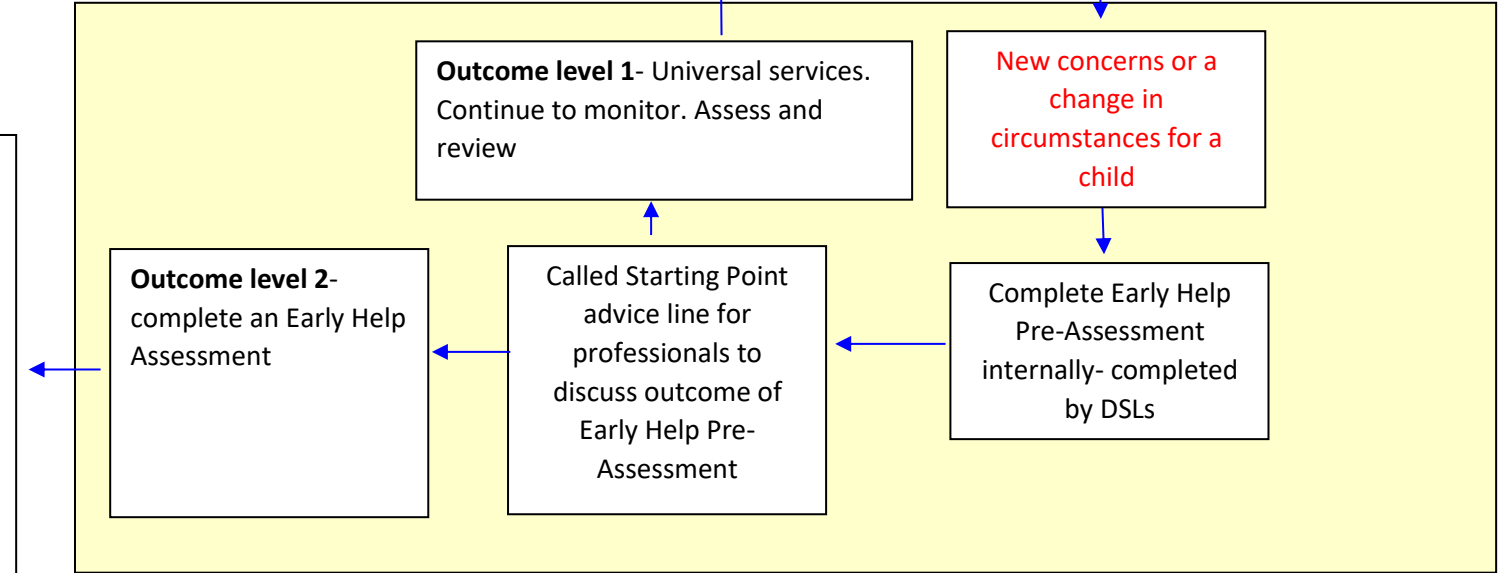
Outcome level 1- Universal services. Continue to monitor. Assess and review

New concerns or a change in circumstances for a child

Complete Early Help Pre-Assessment internally- completed by DSLs

Called Starting Point advice line for professionals to discuss outcome of Early Help Pre-Assessment

Outcome level 2- complete an Early Help Assessment